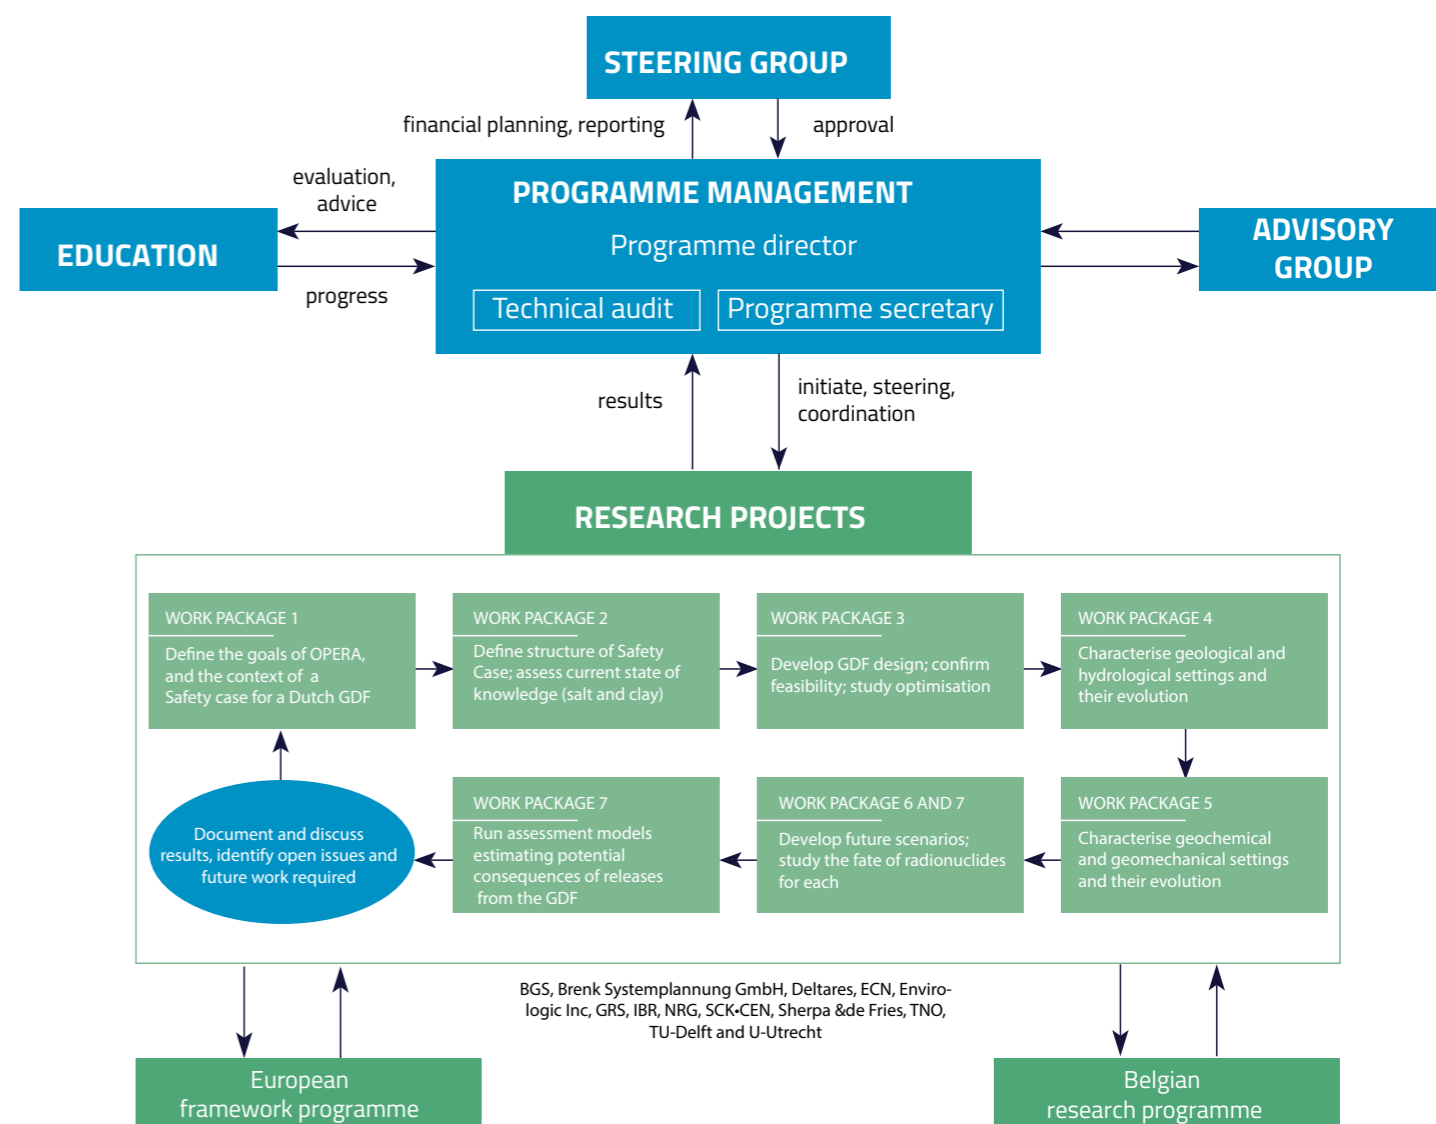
STEERING GROUP

financial planning, reporting

approval

evaluation, advice

EDUCATION

progress

PROGRAMME MANAGEMENT

Programme director

Technical audit

Programme secretary

ADVISORY GROUP

results

initiate, steering, coordination

RESEARCH PROJECTS

WORK PACKAGE 1

Define the goals of OPERA, and the context of a Safety case for a Dutch GDF

WORK PACKAGE 2

Define structure of Safety Case; assess current state of knowledge (salt and clay)

WORK PACKAGE 3

Develop GDF design; confirm feasibility; study optimisation

WORK PACKAGE 4

Characterise geological and hydrological settings and their evolution

Document and discuss results, identify open issues and future work required

WORK PACKAGE 7

Run assessment models estimating potential consequences of releases from the GDF

WORK PACKAGE 6 AND 7

Develop future scenarios; study the fate of radionuclides for each

WORK PACKAGE 5

Characterise geochemical and geomechanical settings and their evolution

BGS, Brenk Systemplannung GmbH, Deltares, ECN, Envirologic Inc, GRS, IBR, NRG, SCK•CEN, Sherpa &de Fries, TNO, TU-Delft and U-Utrecht

European framework programme

Belgian research programme